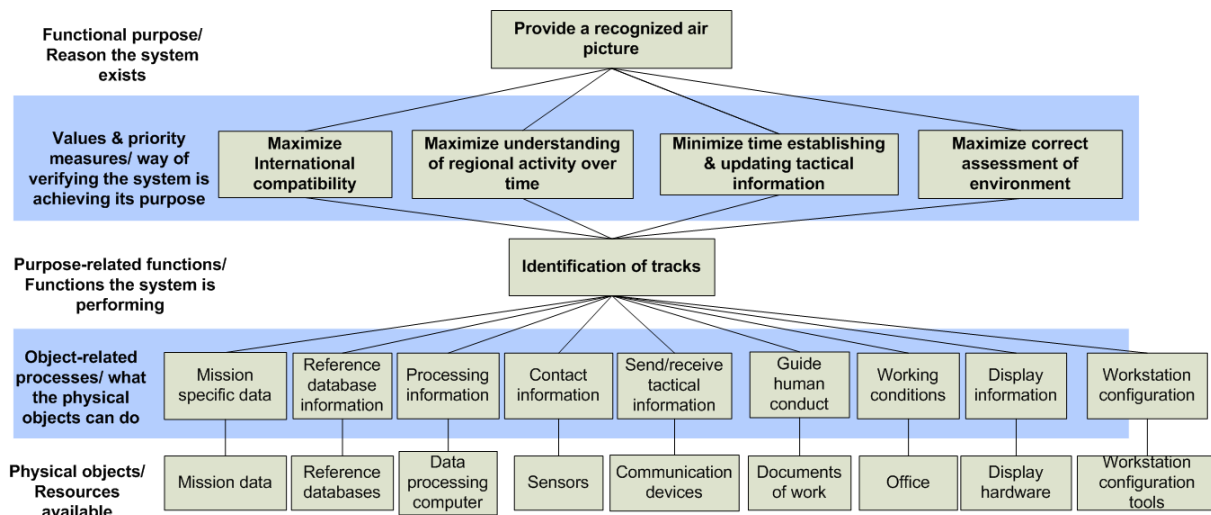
Functional purpose/ Reason the system exists

Provide a recognized air picture

Values & priority measures/ way of verifying the system is achieving its purpose

Maximize International compatibility

Maximize understanding of regional activity over time

Minimize time establishing & updating tactical information

Maximize correct assessment of environment

Purpose-related functions/ Functions the system is performing

Identification of tracks

Object-related processes/ what the physical objects can do

Mission specific data

Reference database information

Processing information

Contact information

Send/receive tactical information

Guide human conduct

Working conditions

Display information

Workstation configuration

Physical objects/ Resources available

Mission data

Reference databases

Data processing computer

Sensors

Communication devices

Documents of work

Office

Display hardware

Workstation configuration tools